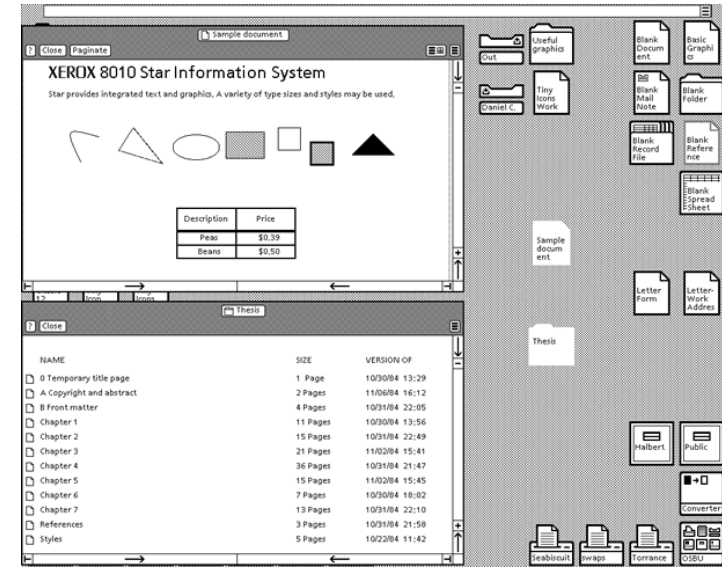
Sample document

? Close Paginate

XEROX 8010 Star Information System

Star provides integrated text and graphics. A variety of type sizes and styles may be used.

| Description | Price |
|---|---|
| Peas | $0.39 |
| Beans | $0.50 |

Thesis

? Close

| NAME | SIZE | VERSION OF |
|---|---|---|
| 0 Temporary title page | 1 Page | 10/30/84 13:29 |
| A Copyright and abstract | 2 Pages | 11/06/84 16:12 |
| B Front matter | 4 Pages | 10/31/84 22:05 |
| Chapter 1 | 11 Pages | 10/30/84 13:56 |
| Chapter 2 | 15 Pages | 10/31/84 22:49 |
| Chapter 3 | 21 Pages | 11/02/84 15:41 |
| Chapter 4 | 36 Pages | 10/31/84 21:47 |
| Chapter 5 | 15 Pages | 11/02/84 15:45 |
| Chapter 6 | 7 Pages | 10/30/84 18:02 |
| Chapter 7 | 13 Pages | 10/31/84 22:10 |
| References | 3 Pages | 10/31/84 21:58 |
| Styles | 5 Pages | 10/22/84 11:42 |

Out

Useful graphics

Daniel C.

Tiny Icons Work

Blank Document

Basic Graphics

Blank Mail Note

Blank Folder

Blank Record File

Blank Reference

Blank Spread Sheet

Sample document

Letter Form

Letter-Work Addres

Thesis

Halbert

Public

Converter

Seabiscuit

swaps

Torrance

OSBU